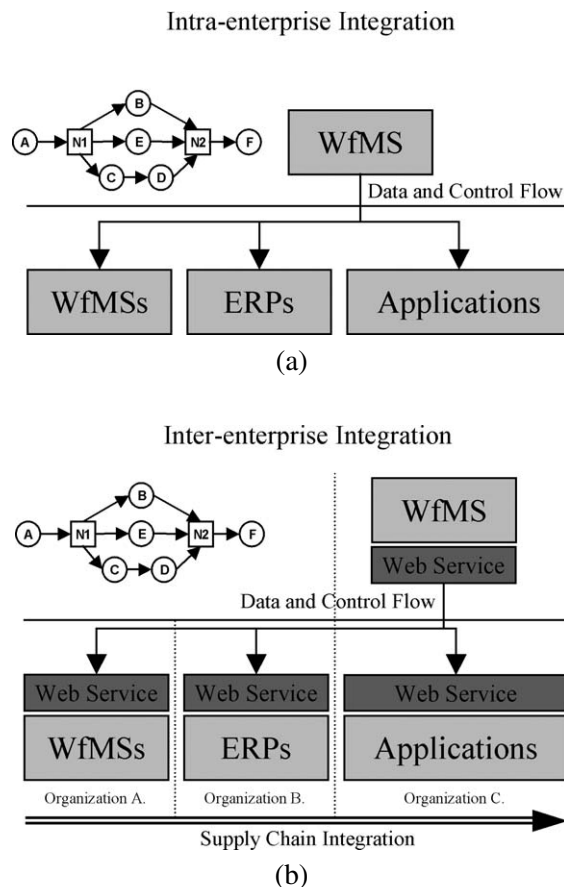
Intra-enterprise Integration

A
N1
B
E
C
D
N2
F

WfMS

Data and Control Flow

WfMSs
ERPs
Applications

(a)

Inter-enterprise Integration

A
N1
B
E
C
D
N2
F

WfMS
Web Service

Data and Control Flow

Web Service
WfMSs
Organization A.

Web Service
ERPs
Organization B.

Web Service
Applications
Organization C.

Supply Chain Integration

(b)